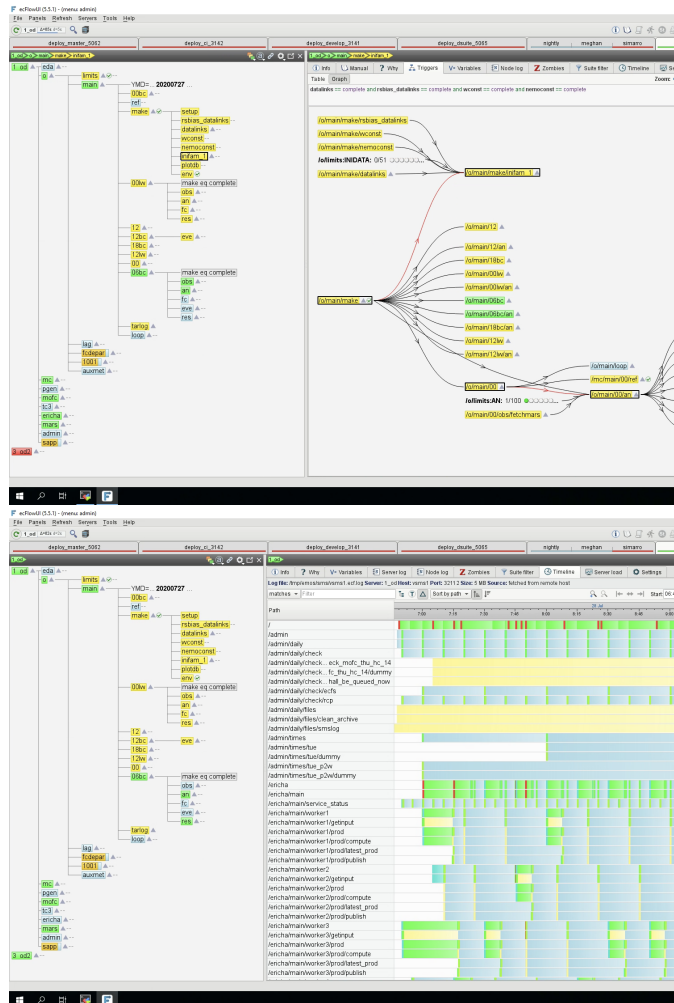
ecFlowUI (5.5.1) - (menu admin)
File Panels Refresh Servers Tools Help

deploy_master_5062 | deploy_ci_3142 | deploy_develop_3141 | deploy_dsuite_5065 | nightly | meghan | simarro

1_od > eda > main > make > inifam_1

Info | Manual | Why | Triggers | Variables | Node log | Zombies | Suite filter | Timeline
Table | Graph
datalinks == complete and rsbias_datalinks == complete and wconst == complete and nemoconst == complete

1_od
eda
o
limits
main
YMD= 20200727
00bc
ref
make
setup
rsbias_datalinks
datalinks
wconst
nemoconst
inifam_1
plotdb
env
00lw
make eq complete
obs
an
fc
res
12
12bc
18bc
12lw
00
06bc
make eq complete
obs
an
fc
eve
res
eve
farlog
loop
lag
fcdepar
1001
auxmet
mc
pgen
mofc
tc3
ericha
mars
admin
sapp
3_od2

/o/main/make/rsbias_datalinks
/o/main/make/wconst
/o/main/make/nemoconst
/o/limits:INIDATA: 0/51
/o/main/make/datalinks
/o/main/make/inifam_1
/o/main/12
/o/main/12/an
/o/main/18bc
/o/main/00lw
/o/main/00lw/an
/o/main/06bc
/o/main/06bc/an
/o/main/18bc/an
/o/main/12lw
/o/main/12lw/an
/o/main/make
/o/main/loop
/mc/main/00/ref
/o/main/00
/o/limits:AN: 1/100
/o/main/00/obs/fetchmars

ecFlowUI (5.5.1) - (menu admin)
File Panels Refresh Servers Tools Help

deploy_master_5062 | deploy_ci_3142 | deploy_develop_3141 | deploy_dsuite_5065 | nightly | meghan | simarro

Info | Why | Variables | Server log | Node log | Zombies | Suite filter | Timeline | Server load | Settings
Log file: /tmp/emos/ema/vsms1.ecf.log Server: 1_od Host: vsms1 Port: 32112 Size: 5 MB Source: fetched from remote host
main/ms | Filter | Sort by path | Start
Path
7:00 7:15 7:30 7:45 8:00 8:15 8:30 8:45
/
/admin
/admin/daily
/admin/daily/check
/admin/daily/check...eck_mofc_thu_hc_14
/admin/daily/check...fc_thu_hc_14/dummy
/admin/daily/check...hall_be_queued_now
/admin/daily/check/ecfs
/admin/daily/check/rcp
/admin/daily/files
/admin/daily/files/clean_archive
/admin/daily/files/smslog
/admin/times
/admin/times/tue
/admin/times/tue/dummy
/admin/times/tue_p2w
/admin/times/tue_p2w/dummy
/ericha
/ericha/main
/ericha/main/service_status
/ericha/main/worker1
/ericha/main/worker1/getinput
/ericha/main/worker1/prod
/ericha/main/worker1/prod/compute
/ericha/main/worker1/prod/latest_prod
/ericha/main/worker1/prod/publish
/ericha/main/worker2
/ericha/main/worker2/getinput
/ericha/main/worker2/prod
/ericha/main/worker2/prod/compute
/ericha/main/worker2/prod/latest_prod
/ericha/main/worker2/prod/publish
/ericha/main/worker3
/ericha/main/worker3/getinput
/ericha/main/worker3/prod
/ericha/main/worker3/prod/compute
/ericha/main/worker3/prod/latest_prod
/ericha/main/worker3/prod/publish